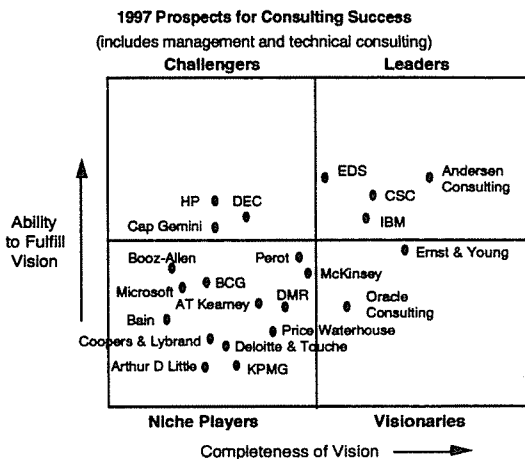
1997 Prospects for Consulting Success
(includes management and technical consulting)

Challengers

Leaders

Ability to Fulfill Vision

HP

DEC

Cap Gemini

EDS

CSC

IBM

Andersen Consulting

Ernst & Young

Booz-Allen

Perot

McKinsey

Microsoft

BCG

AT Kearney

DMR

Oracle Consulting

Bain

Price Waterhouse

Coopers & Lybrand

Deloitte & Touche

Arthur D Little

KPMG

Niche Players

Visionaries

Completeness of Vision